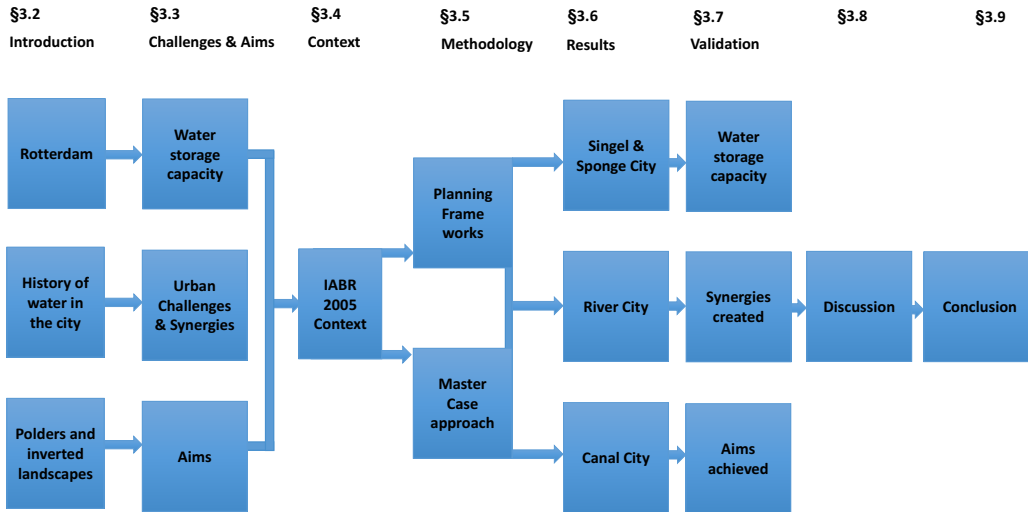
§3.2
Introduction

§3.3
Challenges & Aims

§3.4
Context

§3.5
Methodology

§3.6
Results

§3.7
Validation

§3.8

§3.9

Rotterdam

Water storage capacity

History of water in the city

Urban Challenges & Synergies

Polders and inverted landscapes

Aims

IABR 2005 Context

Planning Frame works

Master Case approach

Singel & Sponge City

River City

Canal City

Water storage capacity

Synergies created

Aims achieved

Discussion

Conclusion